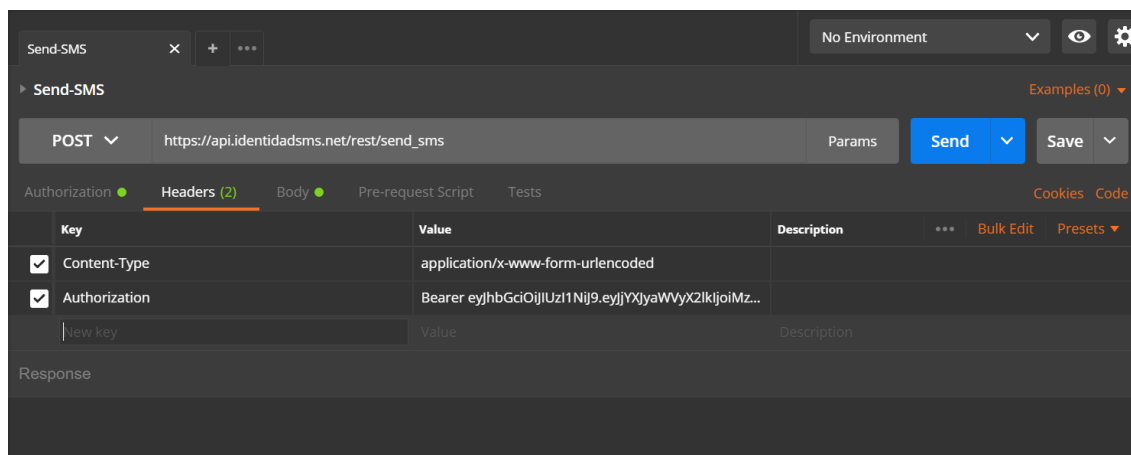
Send-SMS ×  +  •••

No Environment

Send-SMS

Examples (0)

POST

https://api.identidadsms.net/rest/send_sms

Params

Send

Save

Authorization  Headers (2)  Body  Pre-request Script  Tests

Cookies  Code

| Key | Value | Description | ••• Bulk Edit  Presets |
|---|---|---|---|
| Content-Type | application/x-www-form-urlencoded | | |
| Authorization | Bearer eyJhbGciOiJIUzI1NiJ9.eyJjYXJyaWVyX2lkIjoiMz... | | |
| New key | Value | Description | |

Response